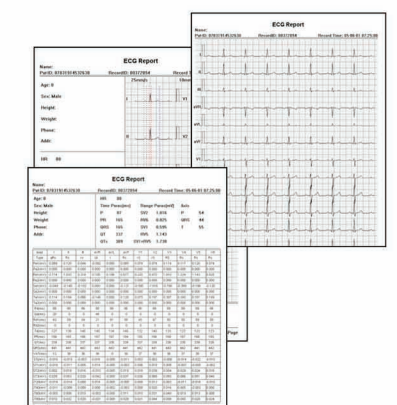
ECG Report
Name:
PatID: 878319145326
RecordID: 08372894
Record Time: 05-08-07 07:25:08
I
II
III
aVR
aVL
aVF

ECG Report
Name:
PatID: 878319145326
RecordID: 08372894
Record T
Age: 0
Sex: Male
Height:
Weight:
Phone:
Addr:
HR: 88
25mm/s
V1

ECG Report
Name:
PatID: 878319145326
RecordID: 08372894
Record Time: 05-08-07 07:25:08
Age: 0
Sex: Male
Height:
Weight:
Phone:
Addr:
HR 88
Time Para(ms) Range Para(mV) Axis
P 97 SV1 1.016 P 54
PR 165 RV5 0.825 QRS 48
QRS 104 SV5 0.595 T 55
QT 337 RV6 1.743
QTc 389 SV1+RV5 1.738
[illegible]
Page